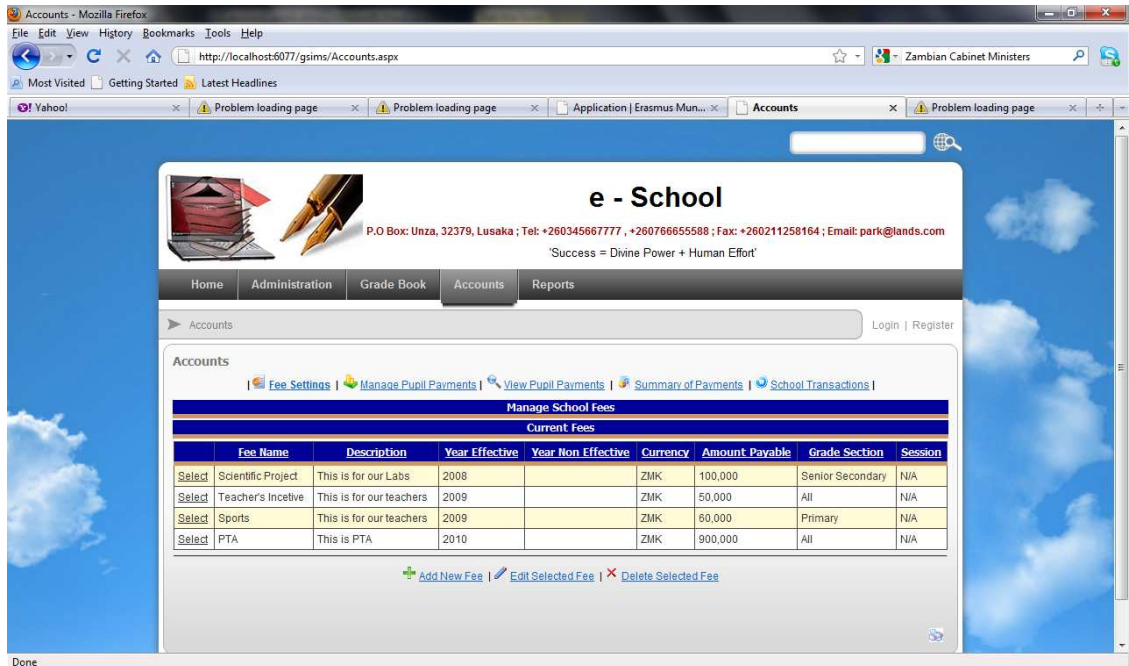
Accounts - Mozilla Firefox

File Edit View History Bookmarks Tools Help

http://localhost:6077/gsims/Accounts.aspx

Zambian Cabinet Ministers

Most Visited Getting Started Latest Headlines

Yahoo! | Problem loading page | Problem loading page | Application | Erasmus Mun... | Accounts | Problem loading page

e - School

P.O Box: Unza, 32379, Lusaka ; Tel: +260345667777 , +260766655588 ; Fax: +260211258164 ; Email: park@lands.com

'Success = Divine Power + Human Effort'

Home | Administration | Grade Book | Accounts | Reports

Accounts

Login | Register

Accounts

| Fee Settings | Manage Pupil Payments | View Pupil Payments | Summary of Payments | School Transactions |

Manage School Fees

Current Fees

| | Fee Name | Description | Year Effective | Year Non Effective | Currency | Amount Payable | Grade Section | Session |
|---|---|---|---|---|---|---|---|---|
| Select | Scientific Project | This is for our Labs | 2008 | | ZMK | 100,000 | Senior Secondary | N/A |
| Select | Teacher's Incetive | This is for our teachers | 2009 | | ZMK | 50,000 | All | N/A |
| Select | Sports | This is for our teachers | 2009 | | ZMK | 60,000 | Primary | N/A |
| Select | PTA | This is PTA | 2010 | | ZMK | 900,000 | All | N/A |

Add New Fee | Edit Selected Fee | Delete Selected Fee

Done